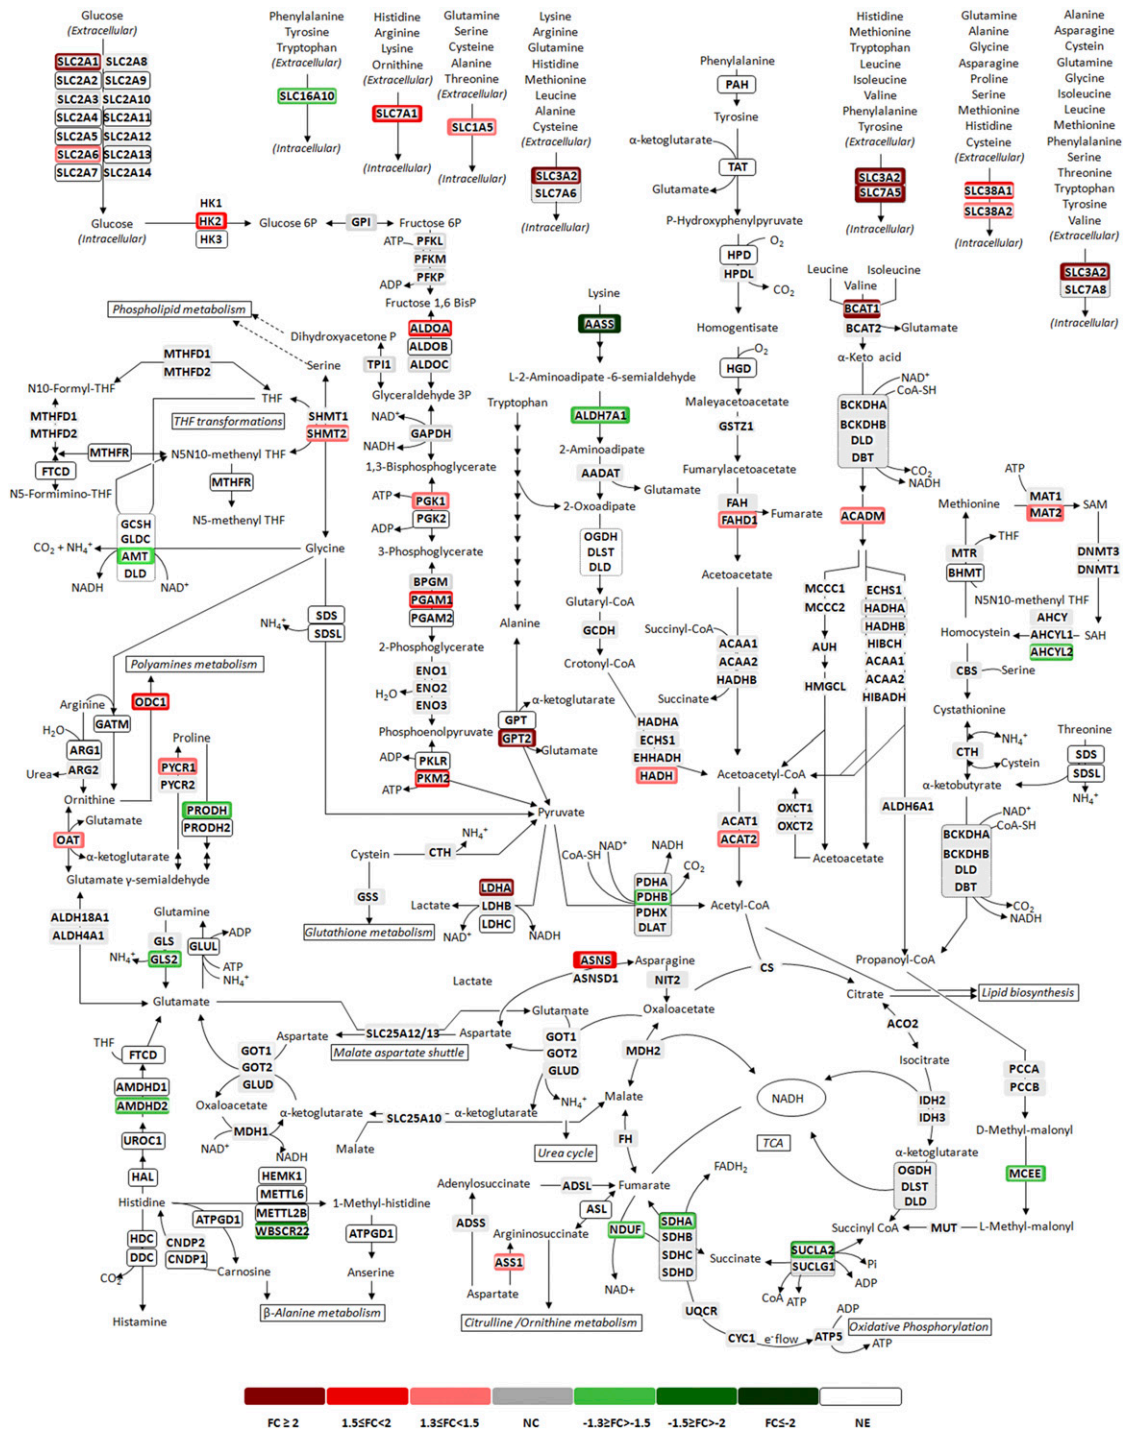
Glucose (Extracellular)
SLC2A1 SLC2A8
SLC2A2 SLC2A9
SLC2A3 SLC2A10
SLC2A4 SLC2A11
SLC2A5 SLC2A12
SLC2A6 SLC2A13
SLC2A7 SLC2A14
Glucose (Intracellular)
HK1
HK2
HK3
Glucose 6P
GPI
Fructose 6P

Phenylalanine Tyrosine Tryptophan (Extracellular)
SLC16A10
(Intracellular)

Histidine Arginine Lysine Ornithine (Extracellular)
SLC7A1
(Intracellular)

Glutamine Serine Cysteine Alanine Threonine (Extracellular)
SLC1A5
(Intracellular)

Lysine Arginine Glutamine Histidine Methionine Leucine Alanine Cysteine (Extracellular)
SLC3A2
SLC7A6
(Intracellular)

Phenylalanine
PAH
Tyrosine
α-ketoglutarate
TAT
Glutamate
P-Hydroxyphenylpyruvate
HPD
$O_2$
HPDL
$CO_2$
Homogentisate
$O_2$
HGD
Maleyacetoacetate
GSTZ1
Fumarylacetoacetate
FAH
FAHD1
Fumarate
Acetoacetate

Histidine Methionine Tryptophan Leucine Isoleucine Valine Phenylalanine Tyrosine (Extracellular)
SLC3A2
SLC7A5
(Intracellular)

Glutamine Alanine Glycine Asparagine Proline Serine Methionine Histidine Cysteine (Extracellular)
SLC38A1
SLC38A2
(Intracellular)

Alanine Asparagine Cystein Glutamine Glycine Isoleucine Leucine Methionine Phenylalanine Serine Threonine Tryptophan Tyrosine Valine (Extracellular)
SLC3A2
SLC7A8
(Intracellular)

Leucine Isoleucine Valine
BCAT1
BCAT2
Glutamate
α-Keto acid
NAD⁺
CoA-SH
BCKDHA
BCKDHB
DLD
DBT
$CO_2$
NADH
ACADM

ATP
PFKL
PFKM
PFKP
ADP
Fructose 1,6 BisP
Phospholipid metabolism
Dihydroxyacetone P
TPI1
ALDOA
ALDOB
ALDOC
Glyceraldehyde 3P
NAD⁺
GAPDH
NADH
1,3-Bisphosphoglycerate
ATP
PGK1
PGK2
ADP
3-Phosphoglycerate
BPGM
PGAM1
PGAM2
2-Phosphoglycerate
ENO1
ENO2
ENO3
$H_2O$
Phosphoenolpyruvate
ADP
PKLR
PKM2
ATP
Pyruvate

MTHFD1
MTHFD2
N10-Formyl-THF
MTHFD1
MTHFD2
THF
Serine
SHMT1
SHMT2
THF transformations
MTHFR
N5N10-methenyl THF
FTCD
N5-Formimino-THF
MTHFR
N5-methenyl THF
GCSH
GLDC
AMT
DLD
$CO_2$ + $NH_4^+$
NADH
NAD⁺
Glycine
SDS
SDSL
$NH_4^+$
Polyamines metabolism
Arginine
ODC1
GATM
$H_2O$
ARG1
ARG2
Urea
Ornithine
Proline
PYCR1
PYCR2
PRODH
PRODH2
OAT
Glutamate
α-ketoglutarate
Glutamate γ-semialdehyde
ALDH18A1
ALDH4A1
Glutamine
GLS
GLS2
$NH_4^+$
GLUL
ADP
ATP
$NH_4^+$
Glutamate

Lysine
AASS
L-2-Aminoadipate -6-semialdehyde
Tryptophan
ALDH7A1
2-Aminoadipate
AADAT
Glutamate
2-Oxoadipate
OGDH
DLST
DLD
Glutaryl-CoA
GCDH
Crotonyl-CoA
Alanine
α-ketoglutarate
GPT
GPT2
Glutamate
Succinyl-CoA
ACAA1
ACAA2
HADHB
Succinate
HADHA
ECHS1
EHHADH
HADH
Acetoacetyl-CoA
ACAT1
ACAT2

MCCC1
MCCC2
AUH
HMGCL
ECHS1
HADHA
HADHB
HIBCH
ACAA1
ACAA2
HIBADH
OXCT1
OXCT2
Acetoacetate
ALDH6A1

Methionine
ATP
MAT1
MAT2
SAM
MTR
BHMT
THF
DNMT3
DNMT1
N5N10-methenyl THF
AHCY
Homocystein
AHCYL1
SAH
AHCYL2
CBS
Serine
Cystathionine
$NH_4^+$
CTH
Cystein
Threonine
SDS
SDSL
α-ketobutyrate
$NH_4^+$
NAD⁺
CoA-SH
BCKDHA
BCKDHB
DLD
DBT
$CO_2$
NADH
Propanoyl-CoA

Cystein
CTH
$NH_4^+$
GSS
Glutathione metabolism
CoA-SH
NAD⁺
NADH
$CO_2$
LDHA
LDHB
LDHC
Lactate
NAD⁺
NADH
PDHA
PDHB
PDHX
DLAT
Acetyl-CoA
ASNS
ASNSD1
Asparagine
NIT2
Lactate
CS
Citrate
Lipid biosynthesis
Oxaloacetate
Glutamate
Aspartate
SLC25A12/13
Aspartate
Malate aspartate shuttle
GOT1
GOT2
GLUD
GOT1
GOT2
GLUD
MDH2
$NH_4^+$
Malate
ACO2
Isocitrate
NADH
IDH2
IDH3
α-ketoglutarate
PCCA
PCCB
D-Methyl-malonyl
MCEE
THF
FTCD
AMDHD1
AMDHD2
UROC1
HAL
Histidine
HDC
DDC
$CO_2$
Histamine
Oxaloacetate
MDH1
NAD⁺
NADH
α-ketoglutarate
SLC25A10
α-ketoglutarate
Malate
Urea cycle
FH
TCA
HEMK1
METTL6
METTL2B
WBSCR22
1-Methyl-histidine
ATPGD1
CNDP2
CNDP1
Carnosine
ATPGD1
Anserine
β-Alanine metabolism
Adenylosuccinate
ADSL
Fumarate
FADH₂
ADSS
ASL
Argininosuccinate
NDUF
SDHA
SDHB
SDHC
SDHD
ASS1
NAD+
Aspartate
Citrulline /Ornithine metabolism
OGDH
DLST
DLD
Succinyl CoA
MUT
L-Methyl-malonyl
Succinate
SUCLA2
SUCLG1
Pi
ADP
CoA
ATP
UQCR
CYC1
e⁻ flow
ATP5
ADP
ATP
Oxidative Phosphorylation

FC ≥ 2
1.5≤FC<2
1.3≤FC<1.5
NC
-1.3≥FC>-1.5
-1.5≥FC>-2
FC≤-2
NE